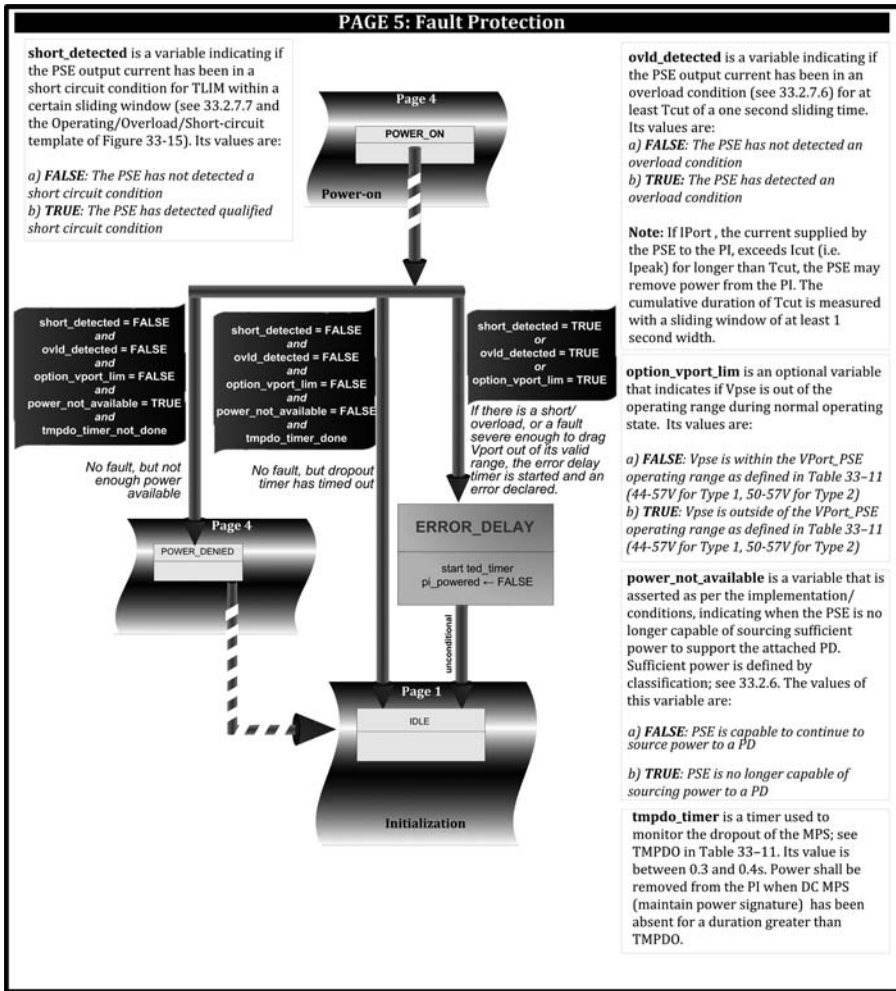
PAGE 5: Fault Protection

**short_detected** is a variable indicating if the PSE output current has been in a short circuit condition for TLIM within a certain sliding window (see 33.2.7.7 and the Operating/Overload/Short-circuit template of Figure 33-15). Its values are:

a) *FALSE*: The PSE has not detected a short circuit condition
b) *TRUE*: The PSE has detected qualified short circuit condition

Page 4

POWER_ON

Power-on

short_detected = FALSE
and
ovld_detected = FALSE
and
option_vport_lim = FALSE
and
power_not_available = TRUE
and
tmpdo_timer_not_done

No fault, but not enough power available

short_detected = FALSE
and
ovld_detected = FALSE
and
option_vport_lim = FALSE
and
power_not_available = FALSE
and
tmpdo_timer_done

No fault, but dropout timer has timed out

short_detected = TRUE
or
ovld_detected = TRUE
or
option_vport_lim = TRUE

If there is a short/ overload, or a fault severe enough to drag Vport out of its valid range, the error delay timer is started and an error declared.

Page 4

POWER_DENIED

ERROR_DELAY

start ted_timer
pi_powered ← FALSE

unconditional

Page 1

IDLE

Initialization

**ovld_detected** is a variable indicating if the PSE output current has been in an overload condition (see 33.2.7.6) for at least Tcut of a one second sliding time. Its values are:
a) *FALSE*: The PSE has not detected an overload condition
b) *TRUE*: The PSE has detected an overload condition

**Note:** If IPort , the current supplied by the PSE to the PI, exceeds Icut (i.e. Ipeak) for longer than Tcut, the PSE may remove power from the PI. The cumulative duration of Tcut is measured with a sliding window of at least 1 second width.

**option_vport_lim** is an optional variable that indicates if Vpse is out of the operating range during normal operating state. Its values are:

a) *FALSE*: Vpse is within the VPort_PSE operating range as defined in Table 33–11 (44-57V for Type 1, 50-57V for Type 2)
b) *TRUE*: Vpse is outside of the VPort_PSE operating range as defined in Table 33–11 (44-57V for Type 1, 50-57V for Type 2)

**power_not_available** is a variable that is asserted as per the implementation/ conditions, indicating when the PSE is no longer capable of sourcing sufficient power to support the attached PD. Sufficient power is defined by classification; see 33.2.6. The values of this variable are:

a) *FALSE*: PSE is capable to continue to source power to a PD

b) *TRUE*: PSE is no longer capable of sourcing power to a PD

**tmpdo_timer** is a timer used to monitor the dropout of the MPS; see TMPDO in Table 33–11. Its value is between 0.3 and 0.4s. Power shall be removed from the PI when DC MPS (maintain power signature) has been absent for a duration greater than TMPDO.